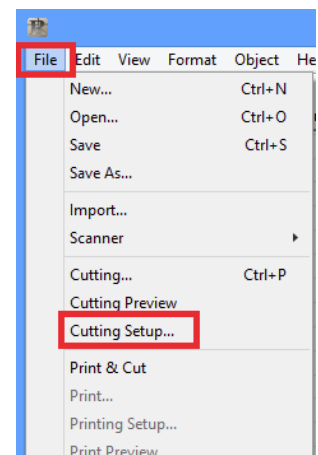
File Edit View Format Object He

New... Ctrl+N
Open... Ctrl+O
Save Ctrl+S
Save As...

Import...
Scanner

Cutting... Ctrl+P
Cutting Preview
Cutting Setup...

Print & Cut
Print...
Printing Setup...
Print Preview